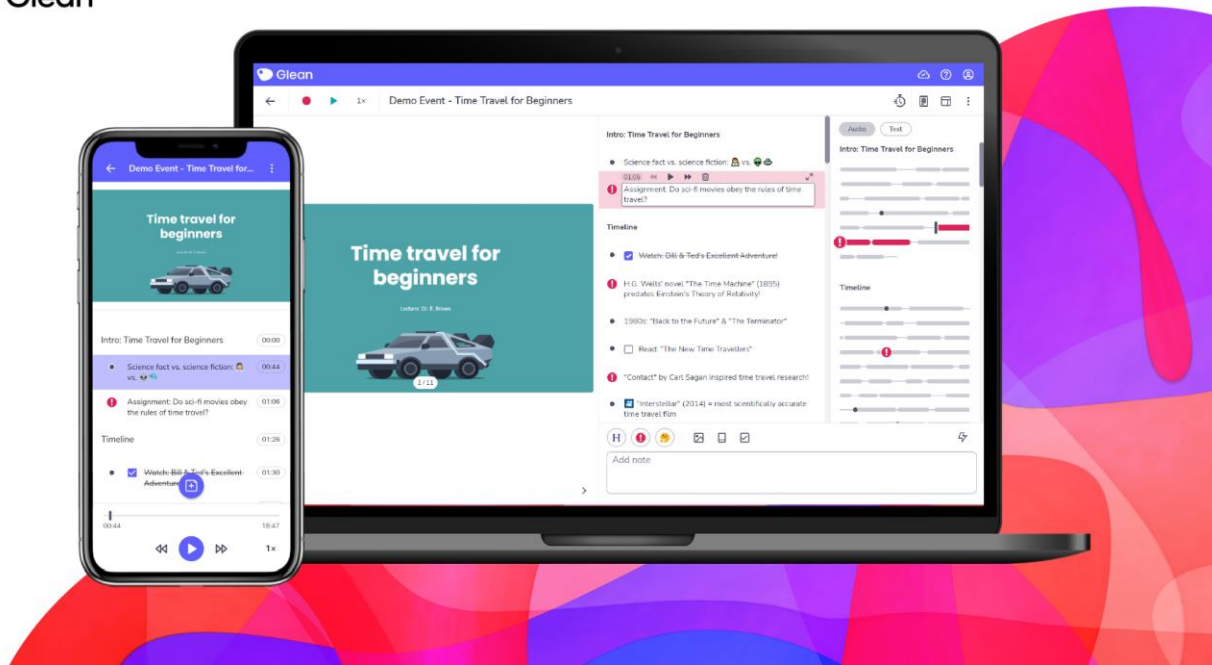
Glean

Glean

1×

Demo Event - Time Travel for Beginners

Time travel for beginners

Lecture: Dr. E. Brown

1 / 11

Intro: Time Travel for Beginners

Science fact vs. science fiction: 🧑‍🔬 vs. 👽🛸

01:06

Assignment: Do sci-fi movies obey the rules of time travel?

Timeline

~~Watch: Bill & Ted's Excellent Adventure!~~

H.G. Wells' novel "The Time Machine" (1895) predates Einstein's Theory of Relativity!

1980s: "Back to the Future" & "The Terminator"

Read: "The New Time Travellers"

"Contact" by Carl Sagan inspired time travel research!

"Interstellar" (2014) = most scientifically accurate time travel film

H

Add note

Audio

Text

Intro: Time Travel for Beginners

Timeline

Demo Event - Time Travel for...

Time travel for beginners

Intro: Time Travel for Beginners 00:00

Science fact vs. science fiction: 🧑‍🔬 vs. 👽🛸 00:44

Assignment: Do sci-fi movies obey the rules of time travel? 01:06

Timeline 01:26

~~Watch: Bill & Ted's Excellent Adventure~~ 01:30

00:44

18:47

1×